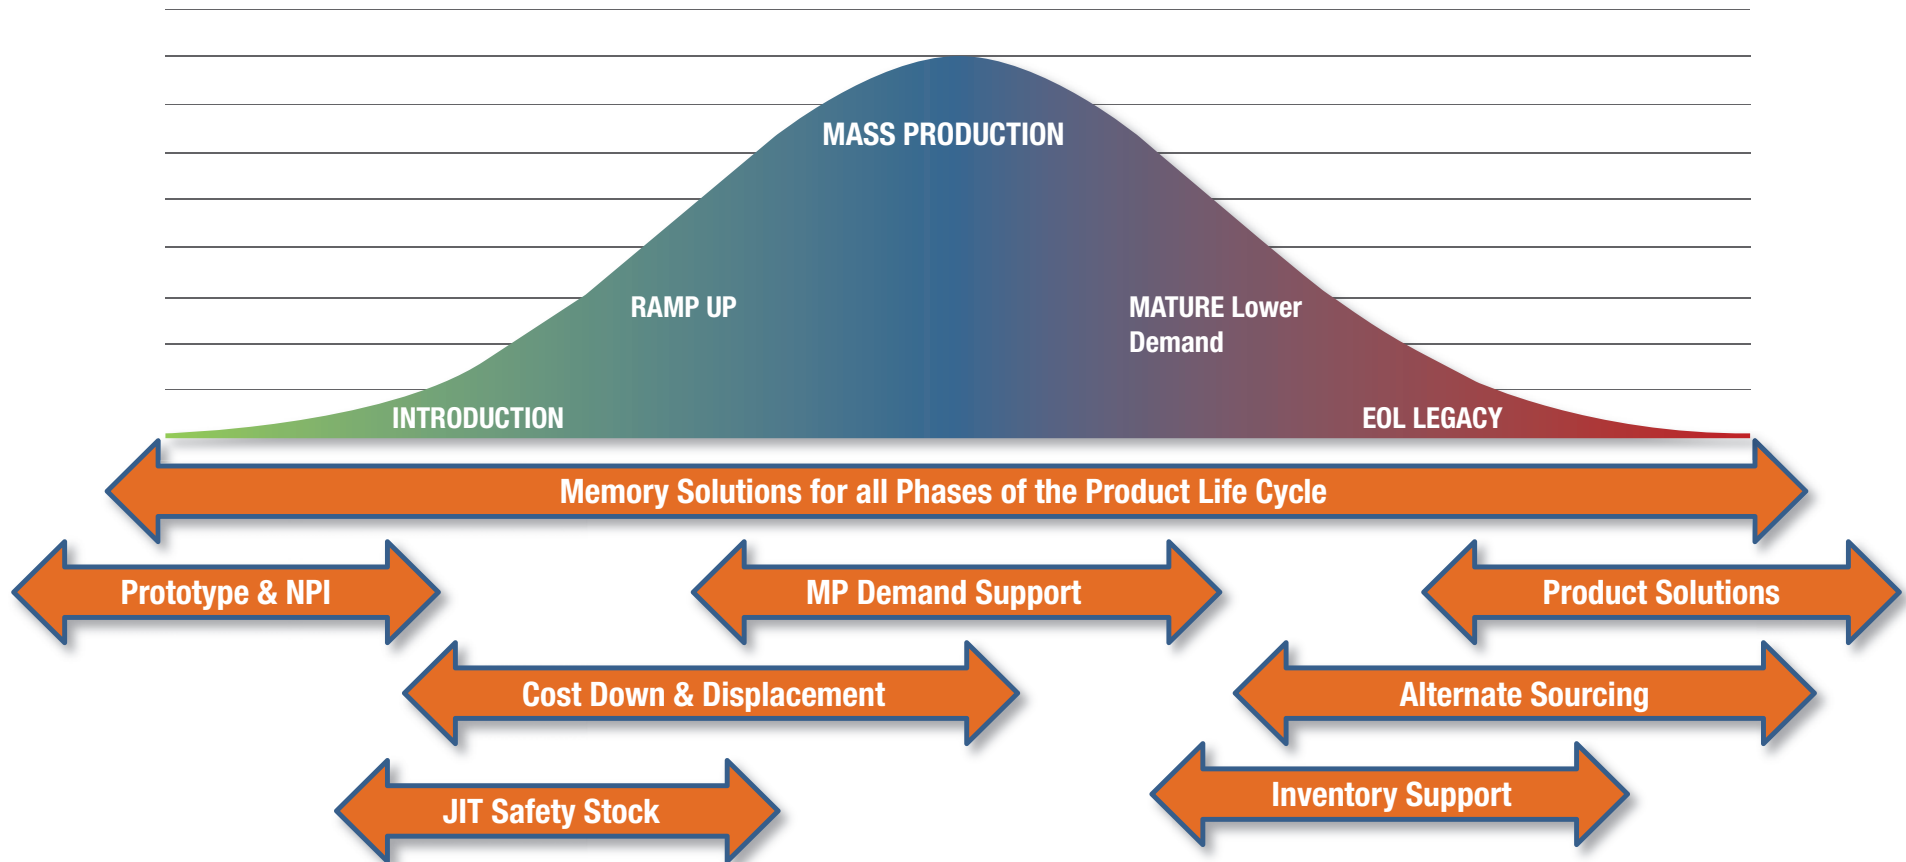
MASS PRODUCTION

RAMP UP

MATURE Lower Demand

INTRODUCTION

EOL LEGACY

Memory Solutions for all Phases of the Product Life Cycle

Prototype & NPI

MP Demand Support

Product Solutions

Cost Down & Displacement

Alternate Sourcing

JIT Safety Stock

Inventory Support